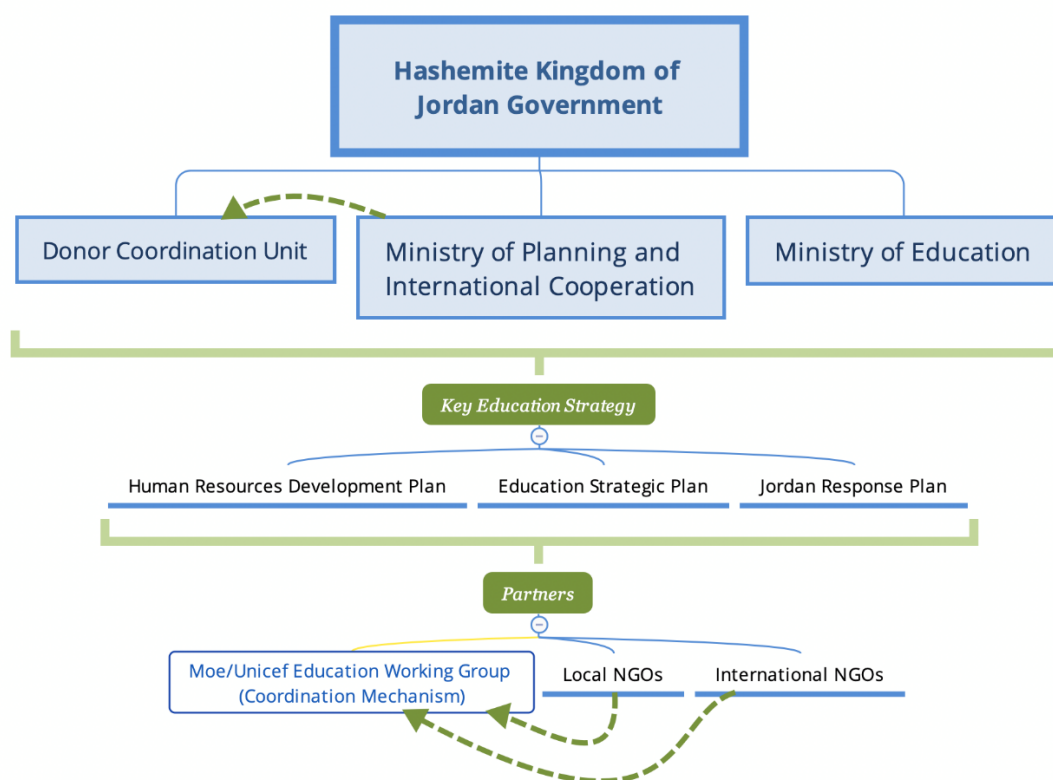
Hashemite Kingdom of Jordan Government

Donor Coordination Unit

Ministry of Planning and International Cooperation

Ministry of Education

Key Education Strategy

Human Resources Development Plan

Education Strategic Plan

Jordan Response Plan

Partners

Moe/Unicef Education Working Group (Coordination Mechanism)

Local NGOs

International NGOs